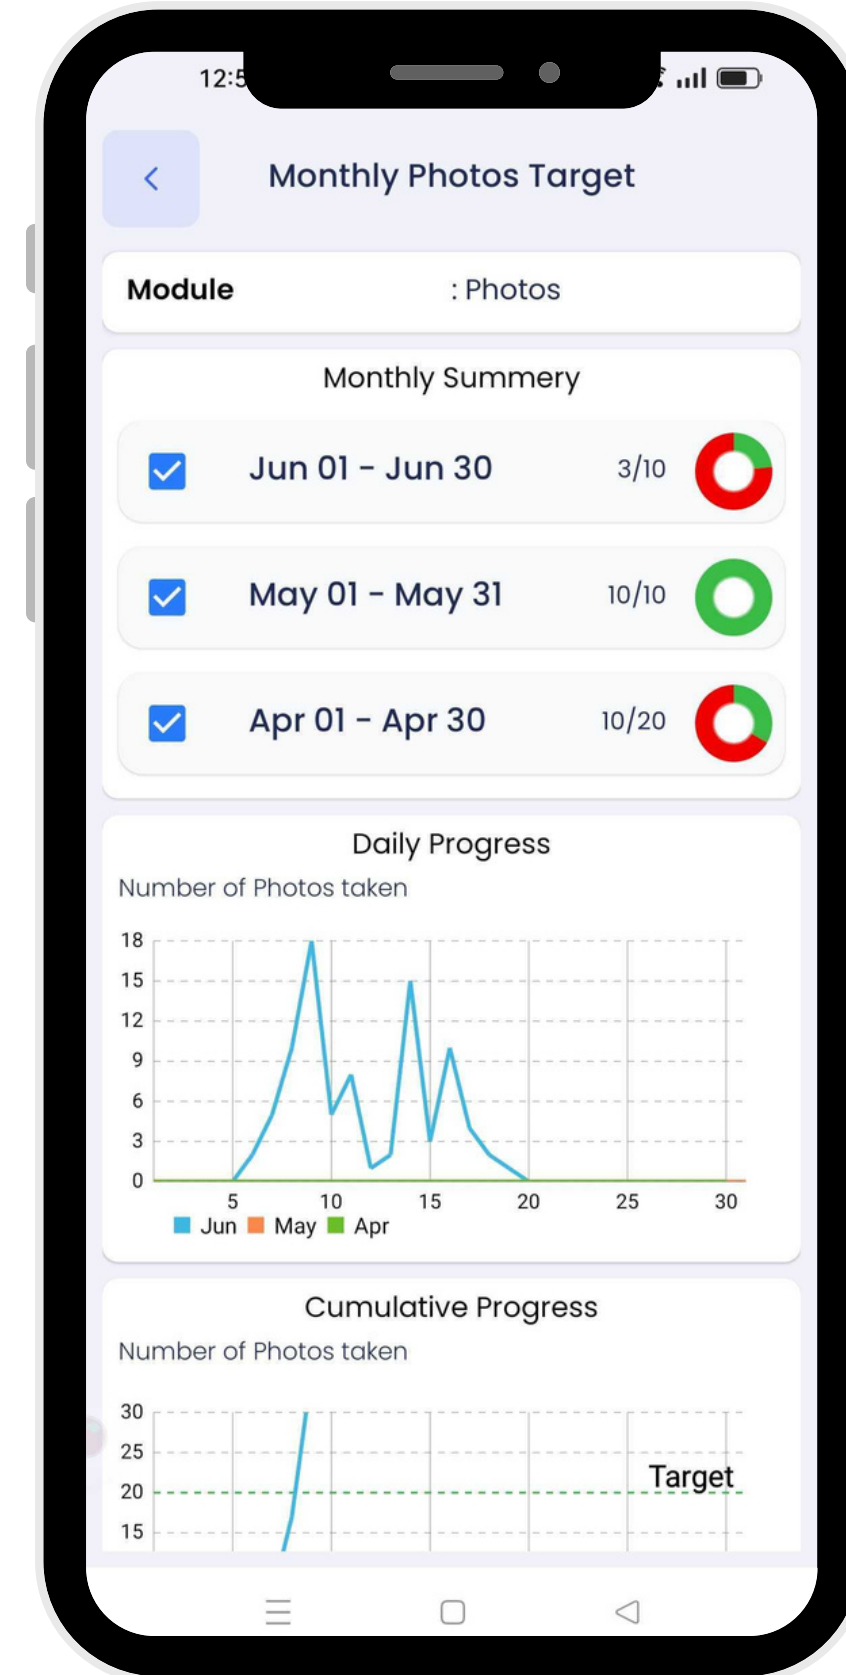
12:5

Monthly Photos Target

Module : Photos

Monthly Summery

Jun 01 - Jun 30 3/10

May 01 - May 31 10/10

Apr 01 - Apr 30 10/20

Daily Progress

Number of Photos taken

18
15
12
9
6
3
0
5 10 15 20 25 30

Jun May Apr

Cumulative Progress

Number of Photos taken

30
25
20
15

Target